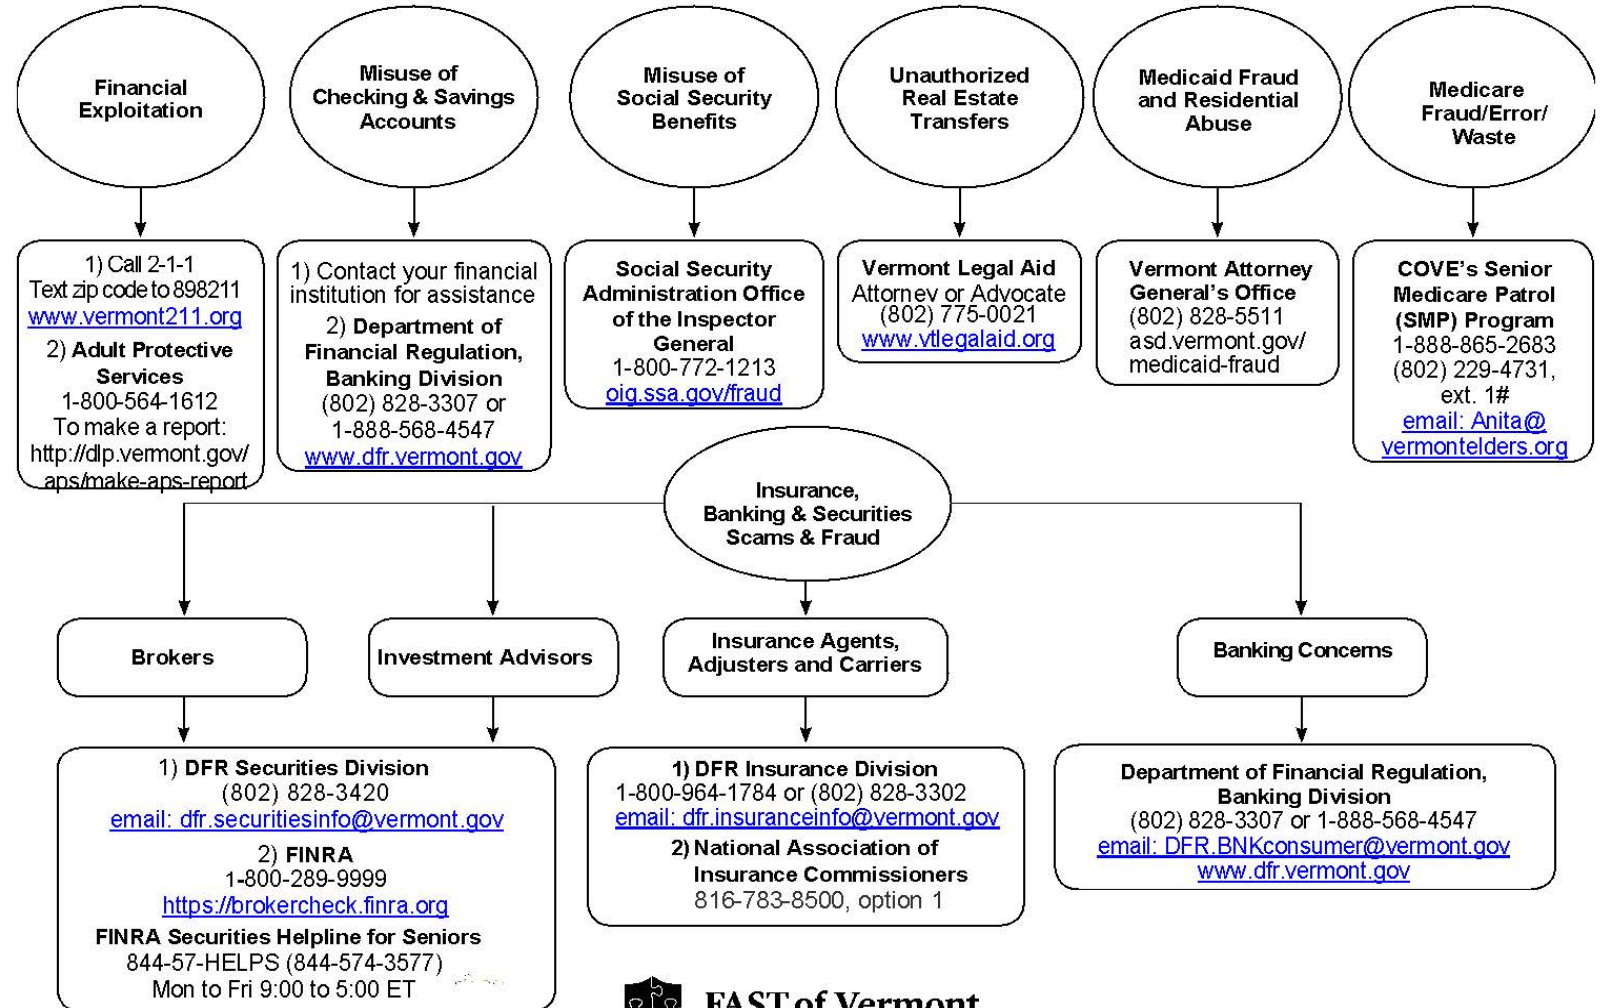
Financial Exploitation

Misuse of Checking & Savings Accounts

Misuse of Social Security Benefits

Unauthorized Real Estate Transfers

Medicaid Fraud and Residential Abuse

Medicare Fraud/Error/ Waste

1) Call 2-1-1
Text zip code to 898211
www.vermont211.org
2) Adult Protective Services
1-800-564-1612
To make a report:
http://dlp.vermont.gov/aps/make-aps-report

1) Contact your financial institution for assistance
2) Department of Financial Regulation, Banking Division
(802) 828-3307 or 1-888-568-4547
www.dfr.vermont.gov

Social Security Administration Office of the Inspector General
1-800-772-1213
oig.ssa.gov/fraud

Vermont Legal Aid
Attorney or Advocate
(802) 775-0021
www.vtlegalaid.org

Vermont Attorney General's Office
(802) 828-5511
asd.vermont.gov/medicaid-fraud

COVE's Senior Medicare Patrol (SMP) Program
1-888-865-2683
(802) 229-4731, ext. 1#
email: Anita@vermontelders.org

Insurance, Banking & Securities Scams & Fraud

Brokers

Investment Advisors

Insurance Agents, Adjusters and Carriers

Banking Concerns

1) DFR Securities Division
(802) 828-3420
email: dfr.securitiesinfo@vermont.gov
2) FINRA
1-800-289-9999
https://brokercheck.finra.org
FINRA Securities Helpline for Seniors
844-57-HELPS (844-574-3577)
Mon to Fri 9:00 to 5:00 ET

1) DFR Insurance Division
1-800-964-1784 or (802) 828-3302
email: dfr.insuranceinfo@vermont.gov
2) National Association of Insurance Commissioners
816-783-8500, option 1

Department of Financial Regulation, Banking Division
(802) 828-3307 or 1-888-568-4547
email: DFR.BNKconsumer@vermont.gov
www.dfr.vermont.gov

EAST of Vermont